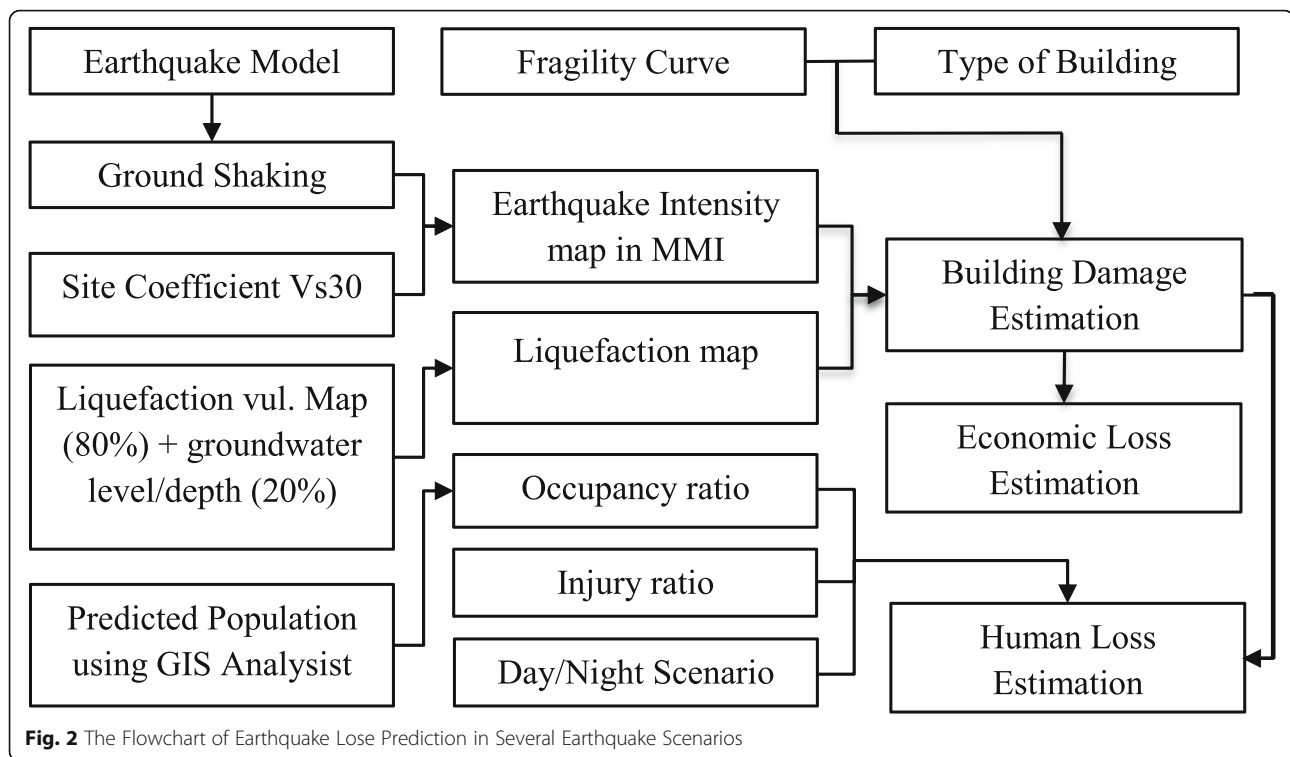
Earthquake Model

Fragility Curve

Type of Building

Ground Shaking

Earthquake Intensity map in MMI

Site Coefficient Vs30

Building Damage Estimation

Liquefaction map

Liquefaction vul. Map (80%) + groundwater level/depth (20%)

Economic Loss Estimation

Occupancy ratio

Injury ratio

Predicted Population using GIS Analysist

Human Loss Estimation

Day/Night Scenario

Fig. 2 The Flowchart of Earthquake Lose Prediction in Several Earthquake Scenarios